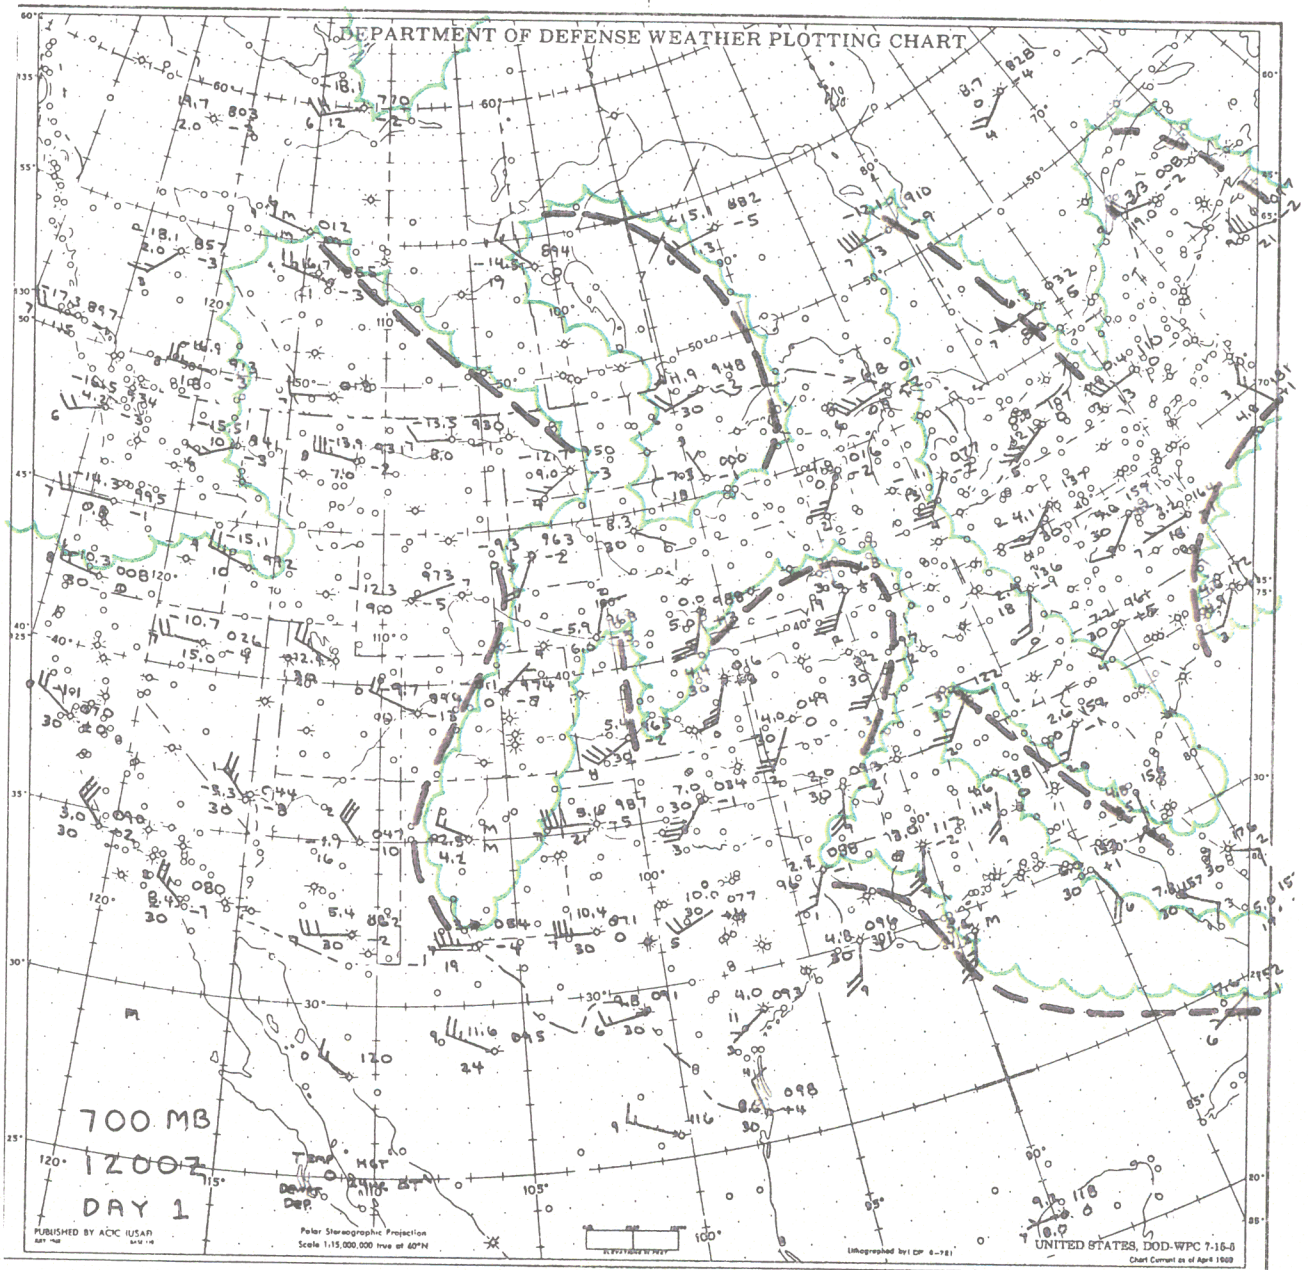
DEPARTMENT OF DEFENSE WEATHER PLOTTING CHART

700 MB
1200Z
DAY 1

Temp
Dewpt Dep.
HGT

PUBLISHED BY ACIC USAF

Polar Stereographic Projection
Scale 1:15,000,000 true at 60°N

Lithographed by ACIC 6-781

UNITED STATES, DOD-WPC 7-15-8
Chart Current as of April 1969